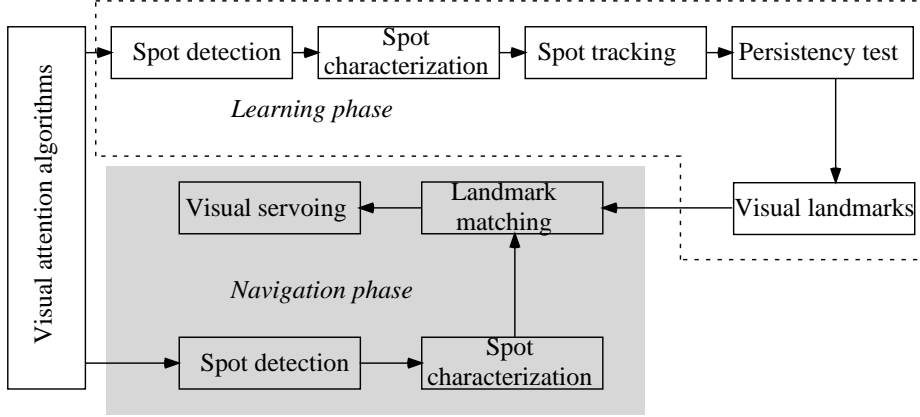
Visual attention algorithms

Spot detection

Spot characterization

Spot tracking

Persistency test

*Learning phase*

Visual landmarks

Landmark matching

Visual servoing

*Navigation phase*

Spot detection

Spot characterization